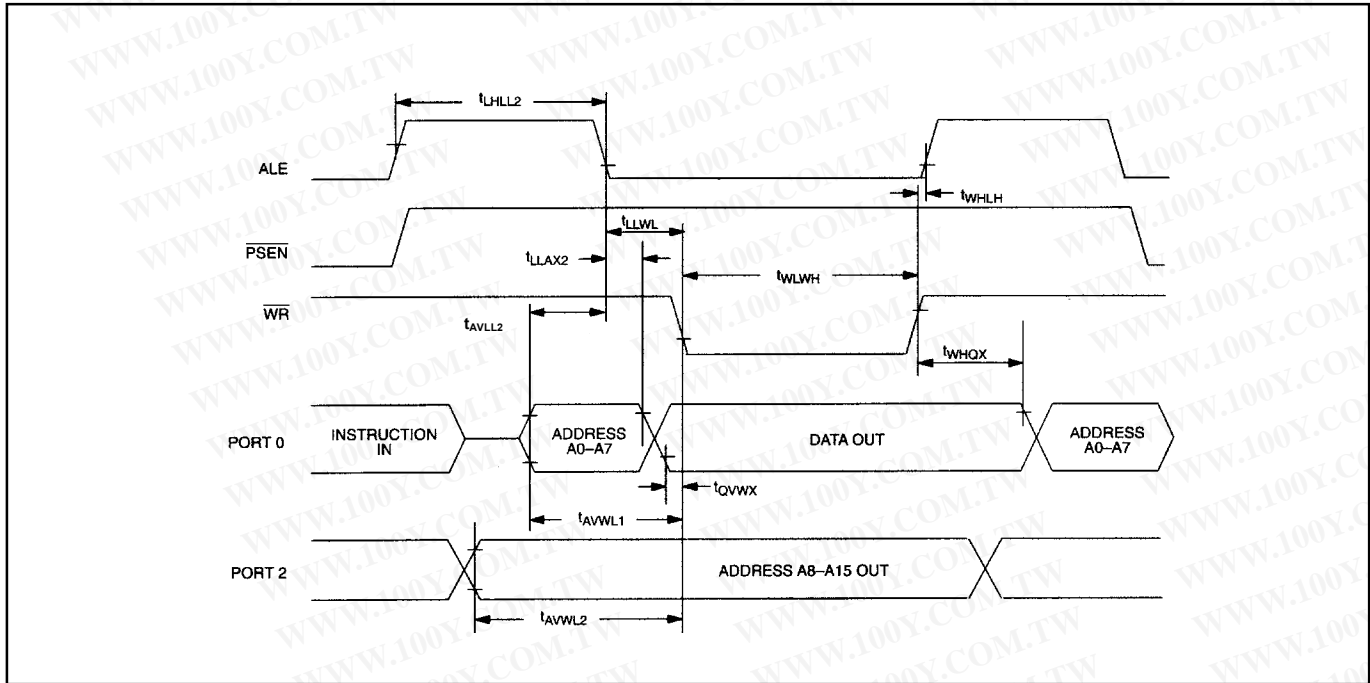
$t_{LHLL2}$

ALE

$t_{WHLH}$

$\overline{PSEN}$

$t_{LLWL}$

$t_{LLAX2}$

$t_{WLWH}$

$\overline{WR}$

$t_{AVLL2}$

$t_{WHQX}$

PORT 0

INSTRUCTION IN

ADDRESS A0–A7

DATA OUT

ADDRESS A0–A7

$t_{QVWX}$

$t_{AVWL1}$

PORT 2

ADDRESS A8–A15 OUT

$t_{AVWL2}$

WWW.100Y.COM.TW